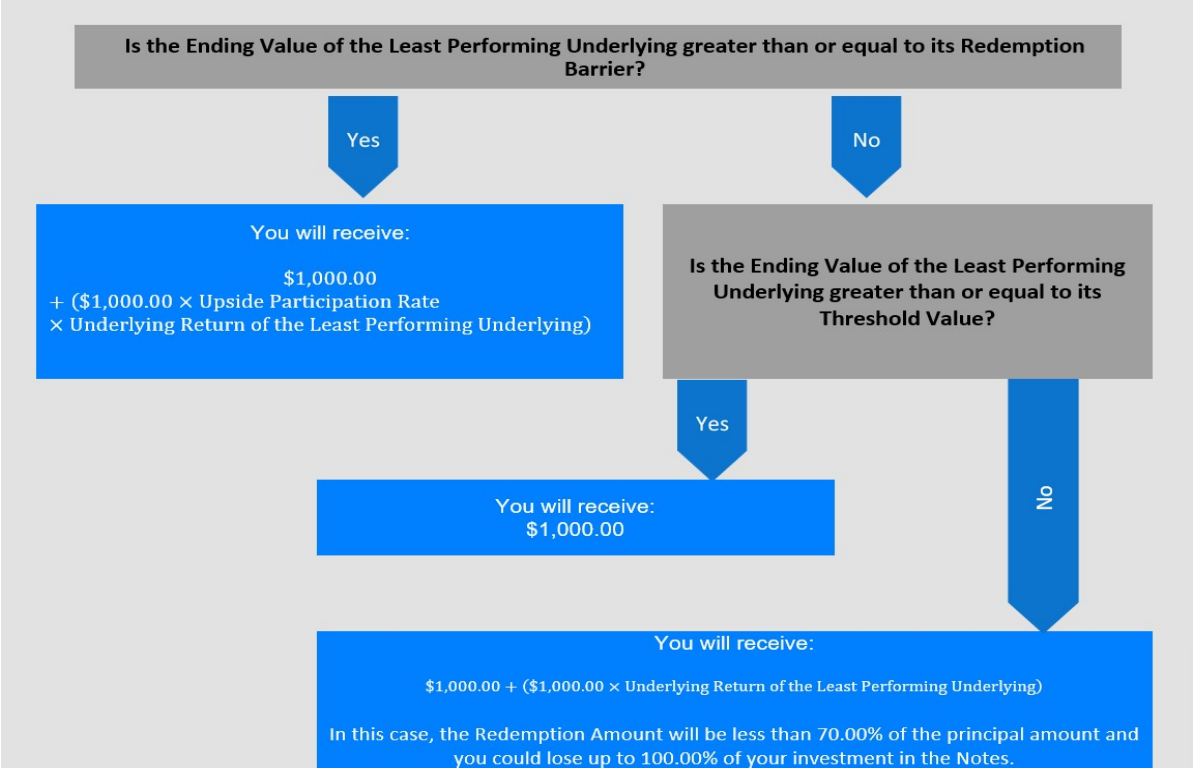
Is the Ending Value of the Least Performing Underlying greater than or equal to its Redemption Barrier?

Yes

No

You will receive:

\$1,000.00
+ (\$1,000.00 × Upside Participation Rate × Underlying Return of the Least Performing Underlying)

Is the Ending Value of the Least Performing Underlying greater than or equal to its Threshold Value?

Yes

No

You will receive:
\$1,000.00

You will receive:

\$1,000.00 + (\$1,000.00 × Underlying Return of the Least Performing Underlying)

In this case, the Redemption Amount will be less than 70.00% of the principal amount and you could lose up to 100.00% of your investment in the Notes.